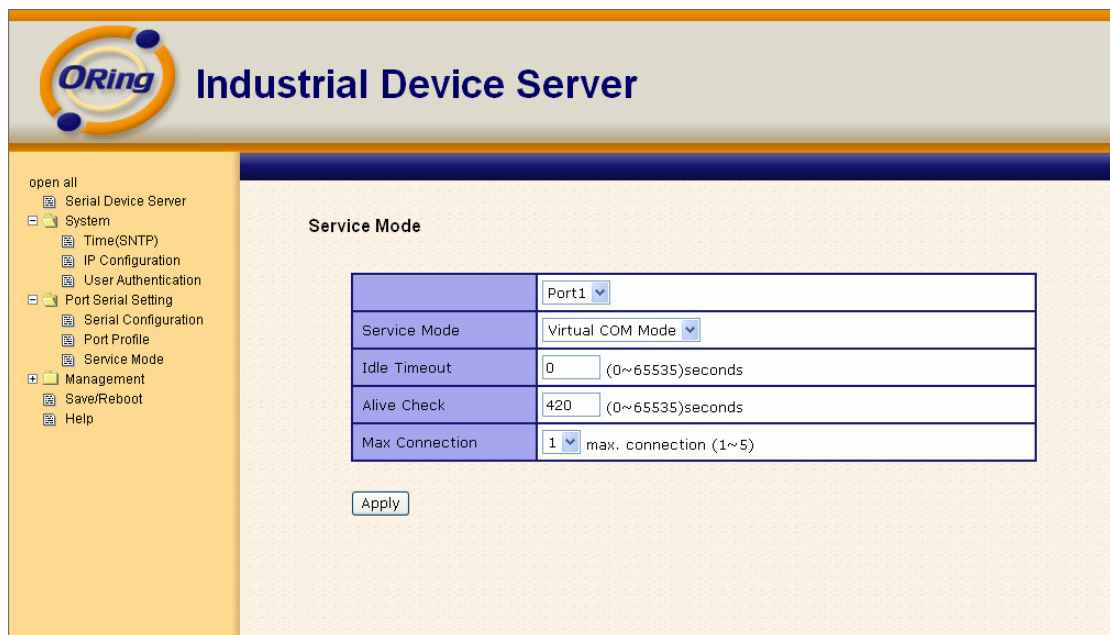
ORing Industrial Device Server

open all
Serial Device Server
System
Time(SNTP)
IP Configuration
User Authentication
Port Serial Setting
Serial Configuration
Port Profile
Service Mode
Management
Save/Reboot
Help

Service Mode

| | Port1 |
|---|---|
| Service Mode | Virtual COM Mode |
| Idle Timeout | 0 (0~65535)seconds |
| Alive Check | 420 (0~65535)seconds |
| Max Connection | 1 max. connection (1~5) |

Apply